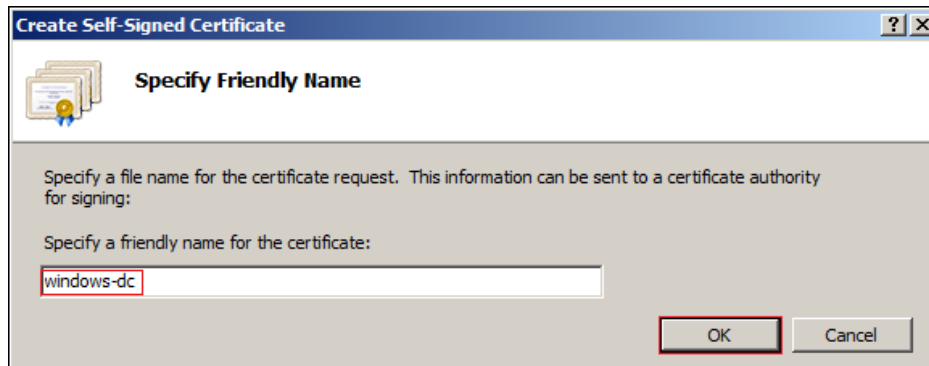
Create Self-Signed Certificate

?

Specify Friendly Name

Specify a file name for the certificate request. This information can be sent to a certificate authority for signing:

Specify a friendly name for the certificate:

windows-dc

OK

Cancel